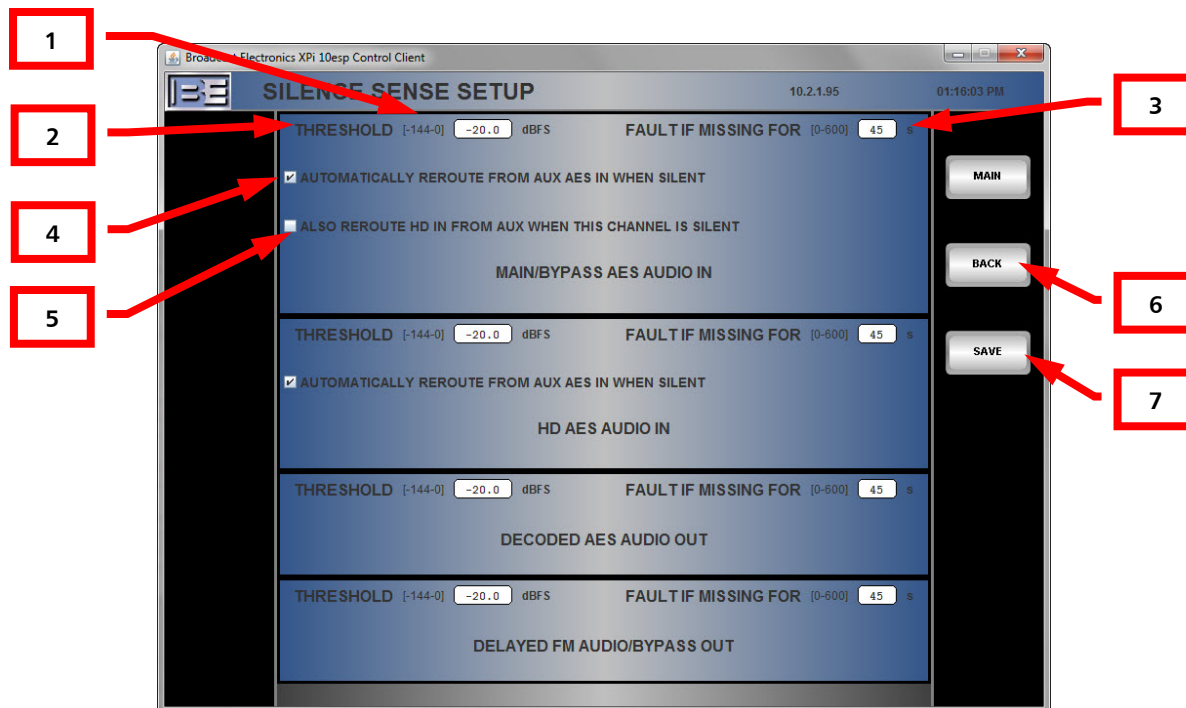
1

Broad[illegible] Electronics XPi 10esp Control Client

BE

SILENCE SENSE SETUP

10.2.1.95

01:16:03 PM

2

THRESHOLD [-144-0] -20.0 dBFS

FAULT IF MISSING FOR [0-600] 45 s

3

4

AUTOMATICALLY REROUTE FROM AUX AES IN WHEN SILENT

MAIN

5

ALSO REROUTE HD IN FROM AUX WHEN THIS CHANNEL IS SILENT

BACK

6

MAIN/BYPASS AES AUDIO IN

THRESHOLD [-144-0] -20.0 dBFS

FAULT IF MISSING FOR [0-600] 45 s

SAVE

7

AUTOMATICALLY REROUTE FROM AUX AES IN WHEN SILENT

HD AES AUDIO IN

THRESHOLD [-144-0] -20.0 dBFS

FAULT IF MISSING FOR [0-600] 45 s

DECODED AES AUDIO OUT

THRESHOLD [-144-0] -20.0 dBFS

FAULT IF MISSING FOR [0-600] 45 s

DELAYED FM AUDIO/BYPASS OUT